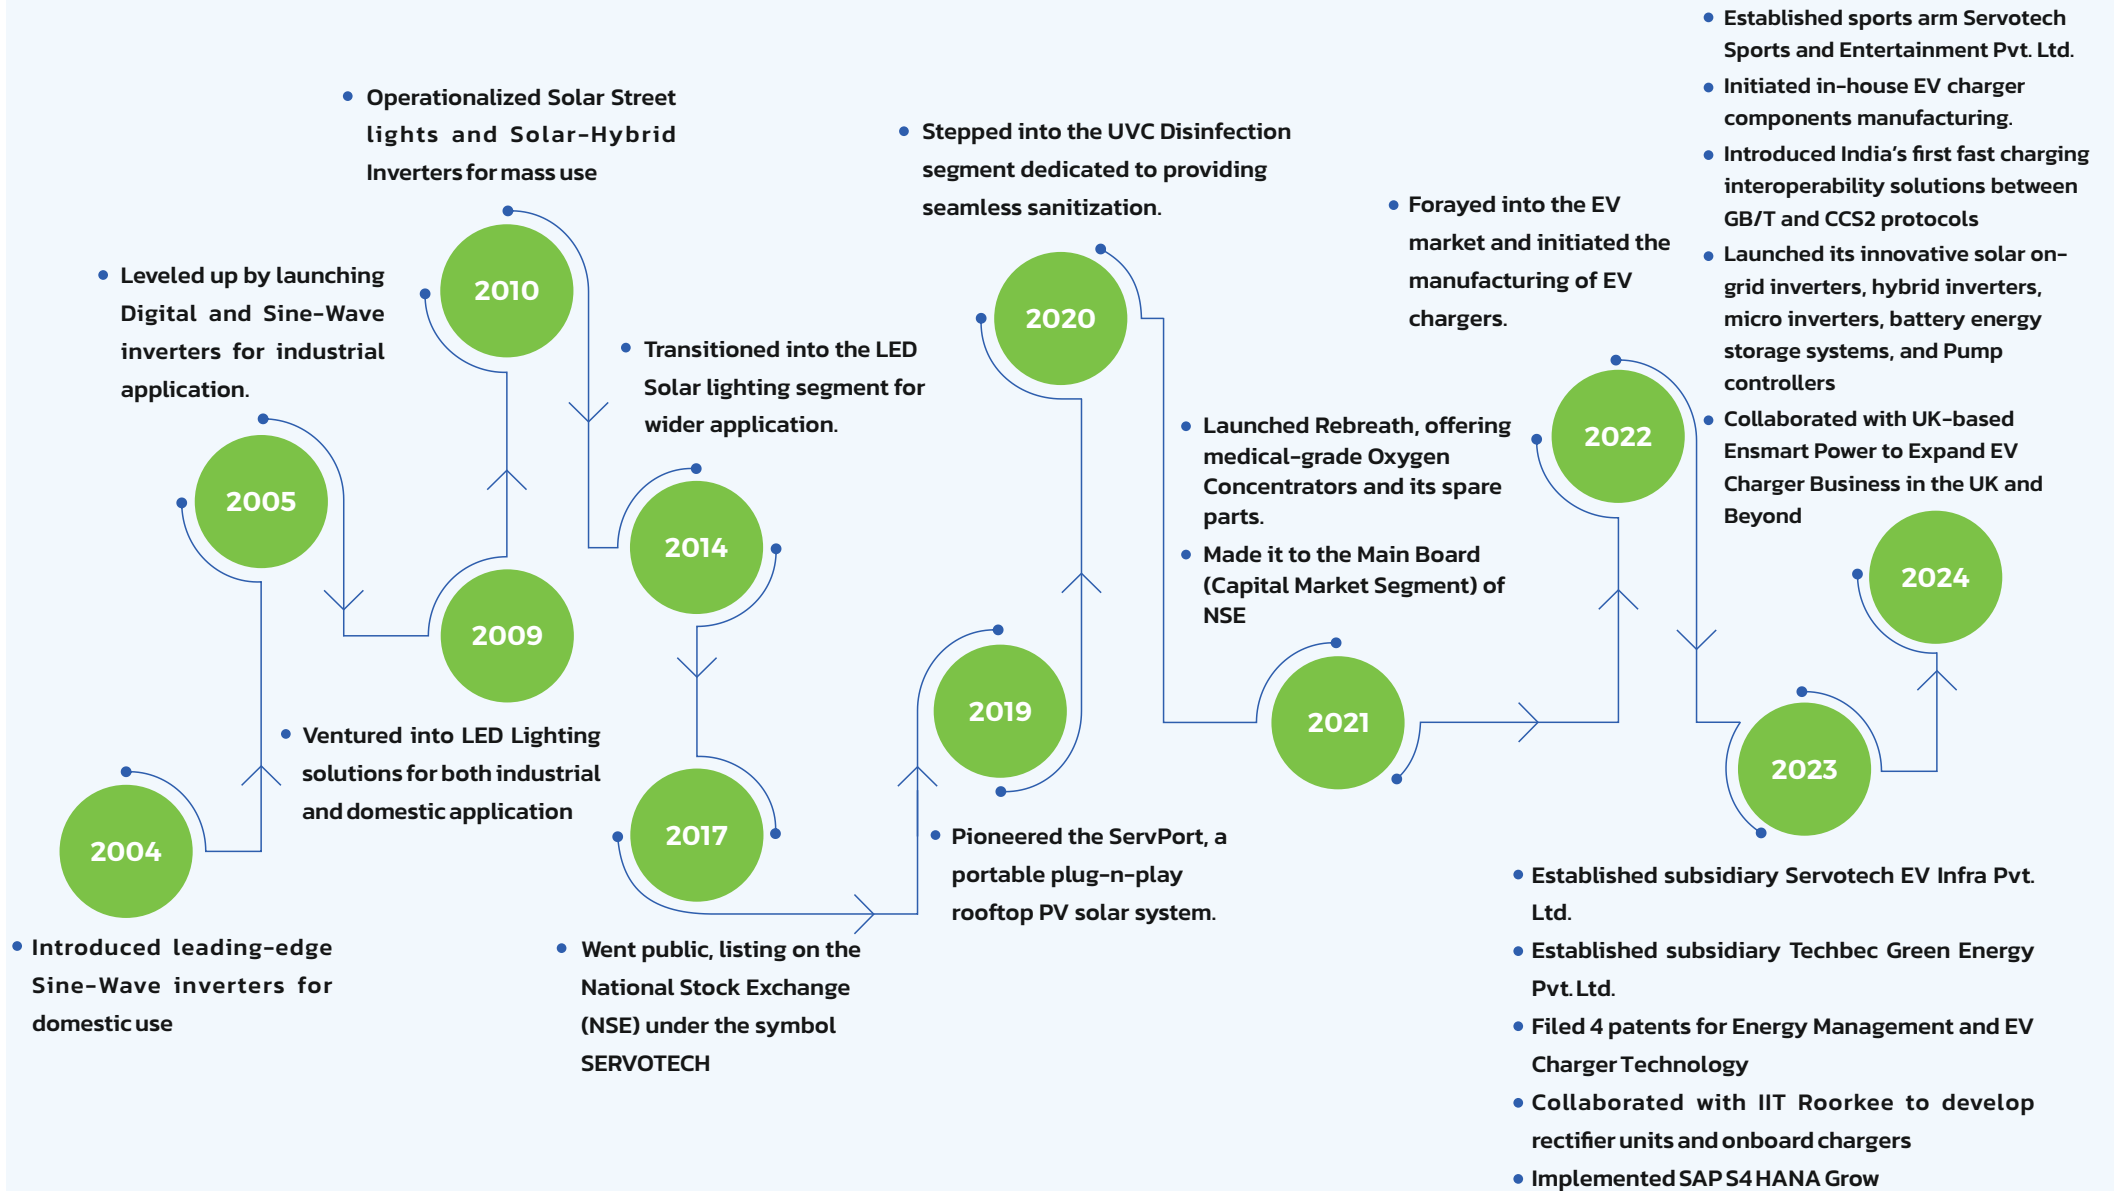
2004

• Introduced leading-edge Sine-Wave inverters for domestic use

2005

• Leveled up by launching Digital and Sine-Wave inverters for industrial application.

2009

• Ventured into LED Lighting solutions for both industrial and domestic application

2010

• Operationalized Solar Street lights and Solar-Hybrid Inverters for mass use

2014

• Transitioned into the LED Solar lighting segment for wider application.

2017

• Went public, listing on the National Stock Exchange (NSE) under the symbol SERVOTECH

2019

• Pioneered the ServPort, a portable plug-n-play rooftop PV solar system.

2020

• Stepped into the UVC Disinfection segment dedicated to providing seamless sanitization.

2021

• Launched Rebreath, offering medical-grade Oxygen Concentrators and its spare parts.
• Made it to the Main Board (Capital Market Segment) of NSE

2022

• Forayed into the EV market and initiated the manufacturing of EV chargers.

2023

• Established subsidiary Servotech EV Infra Pvt. Ltd.
• Established subsidiary Techbec Green Energy Pvt. Ltd.
• Filed 4 patents for Energy Management and EV Charger Technology
• Collaborated with IIT Roorkee to develop rectifier units and onboard chargers
• Implemented SAP S4 HANA Grow

2024

• Established sports arm Servotech Sports and Entertainment Pvt. Ltd.
• Initiated in-house EV charger components manufacturing.
• Introduced India's first fast charging interoperability solutions between GB/T and CCS2 protocols
• Launched its innovative solar on-grid inverters, hybrid inverters, micro inverters, battery energy storage systems, and Pump controllers
• Collaborated with UK-based Ensmart Power to Expand EV Charger Business in the UK and Beyond